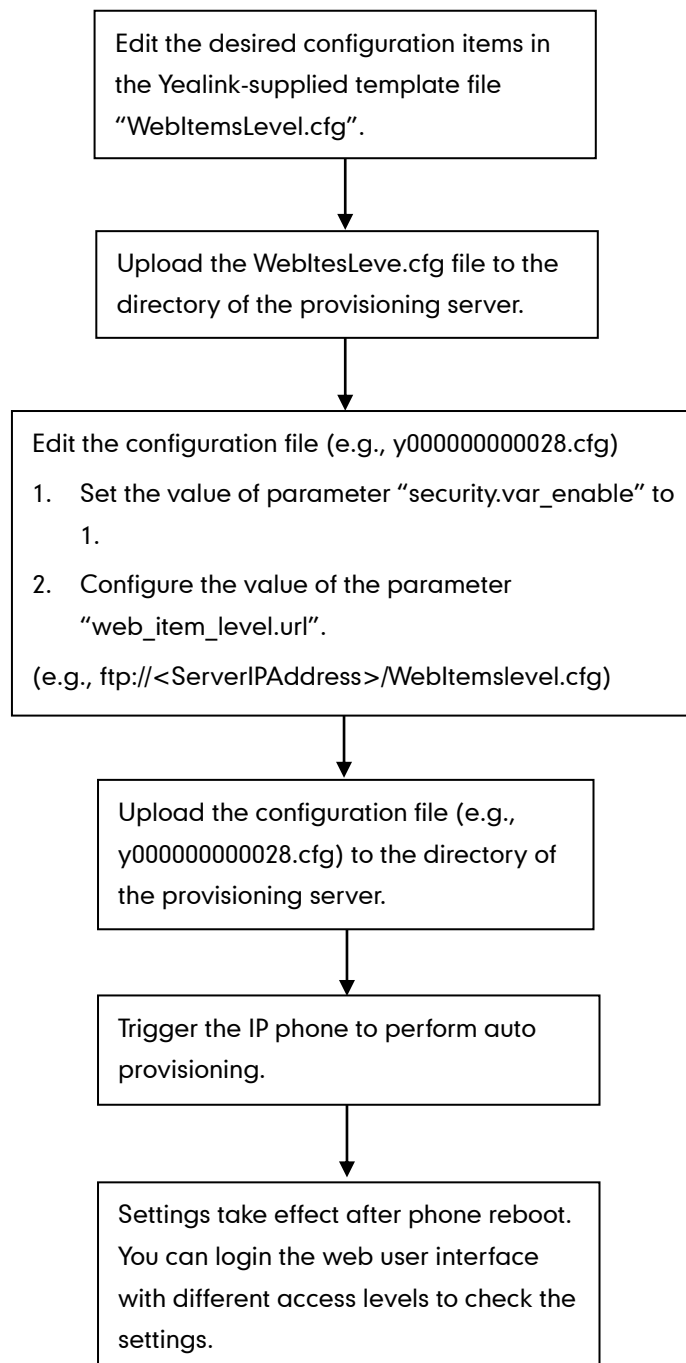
Edit the desired configuration items in the Yealink-supplied template file "WebItemsLevel.cfg".

Upload the WebItesLeve.cfg file to the directory of the provisioning server.

Edit the configuration file (e.g., y000000000028.cfg)

1. Set the value of parameter "security.var_enable" to 1.
2. Configure the value of the parameter "web_item_level.url".

(e.g., ftp://<ServerIPAddress>/WebItemslevel.cfg)

Upload the configuration file (e.g., y000000000028.cfg) to the directory of the provisioning server.

Trigger the IP phone to perform auto provisioning.

Settings take effect after phone reboot. You can login the web user interface with different access levels to check the settings.